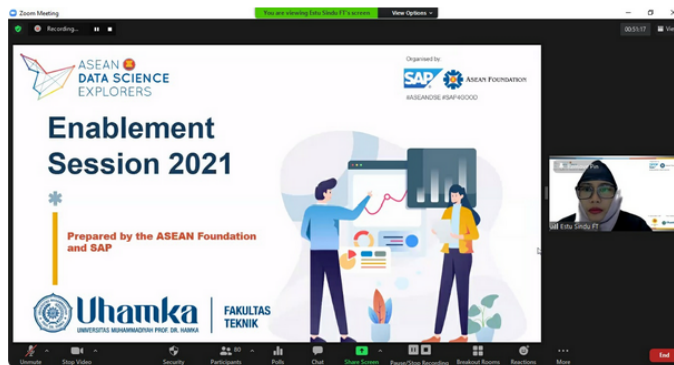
Zoom Meeting

You are viewing Estu Sindu FT's screen

View Options

Recording...

00:51:17

View

ASEAN DATA SCIENCE EXPLORERS

Organised by:

SAP

ASEAN FOUNDATION

#ASEANDSE #SAP4GOOD

Enablement Session 2021

Prepared by the ASEAN Foundation and SAP

Uhamka

UNIVERSITAS MUHAMMADIYAH PROF. DR. HAMKA

FAKULTAS TEKNIK

Estu Sindu FT

Unmute

Stop Video

Security

Participants 80

Polls

Chat

Share Screen

Pause/Stop Recording

Breakout Rooms

Reactions

More

End